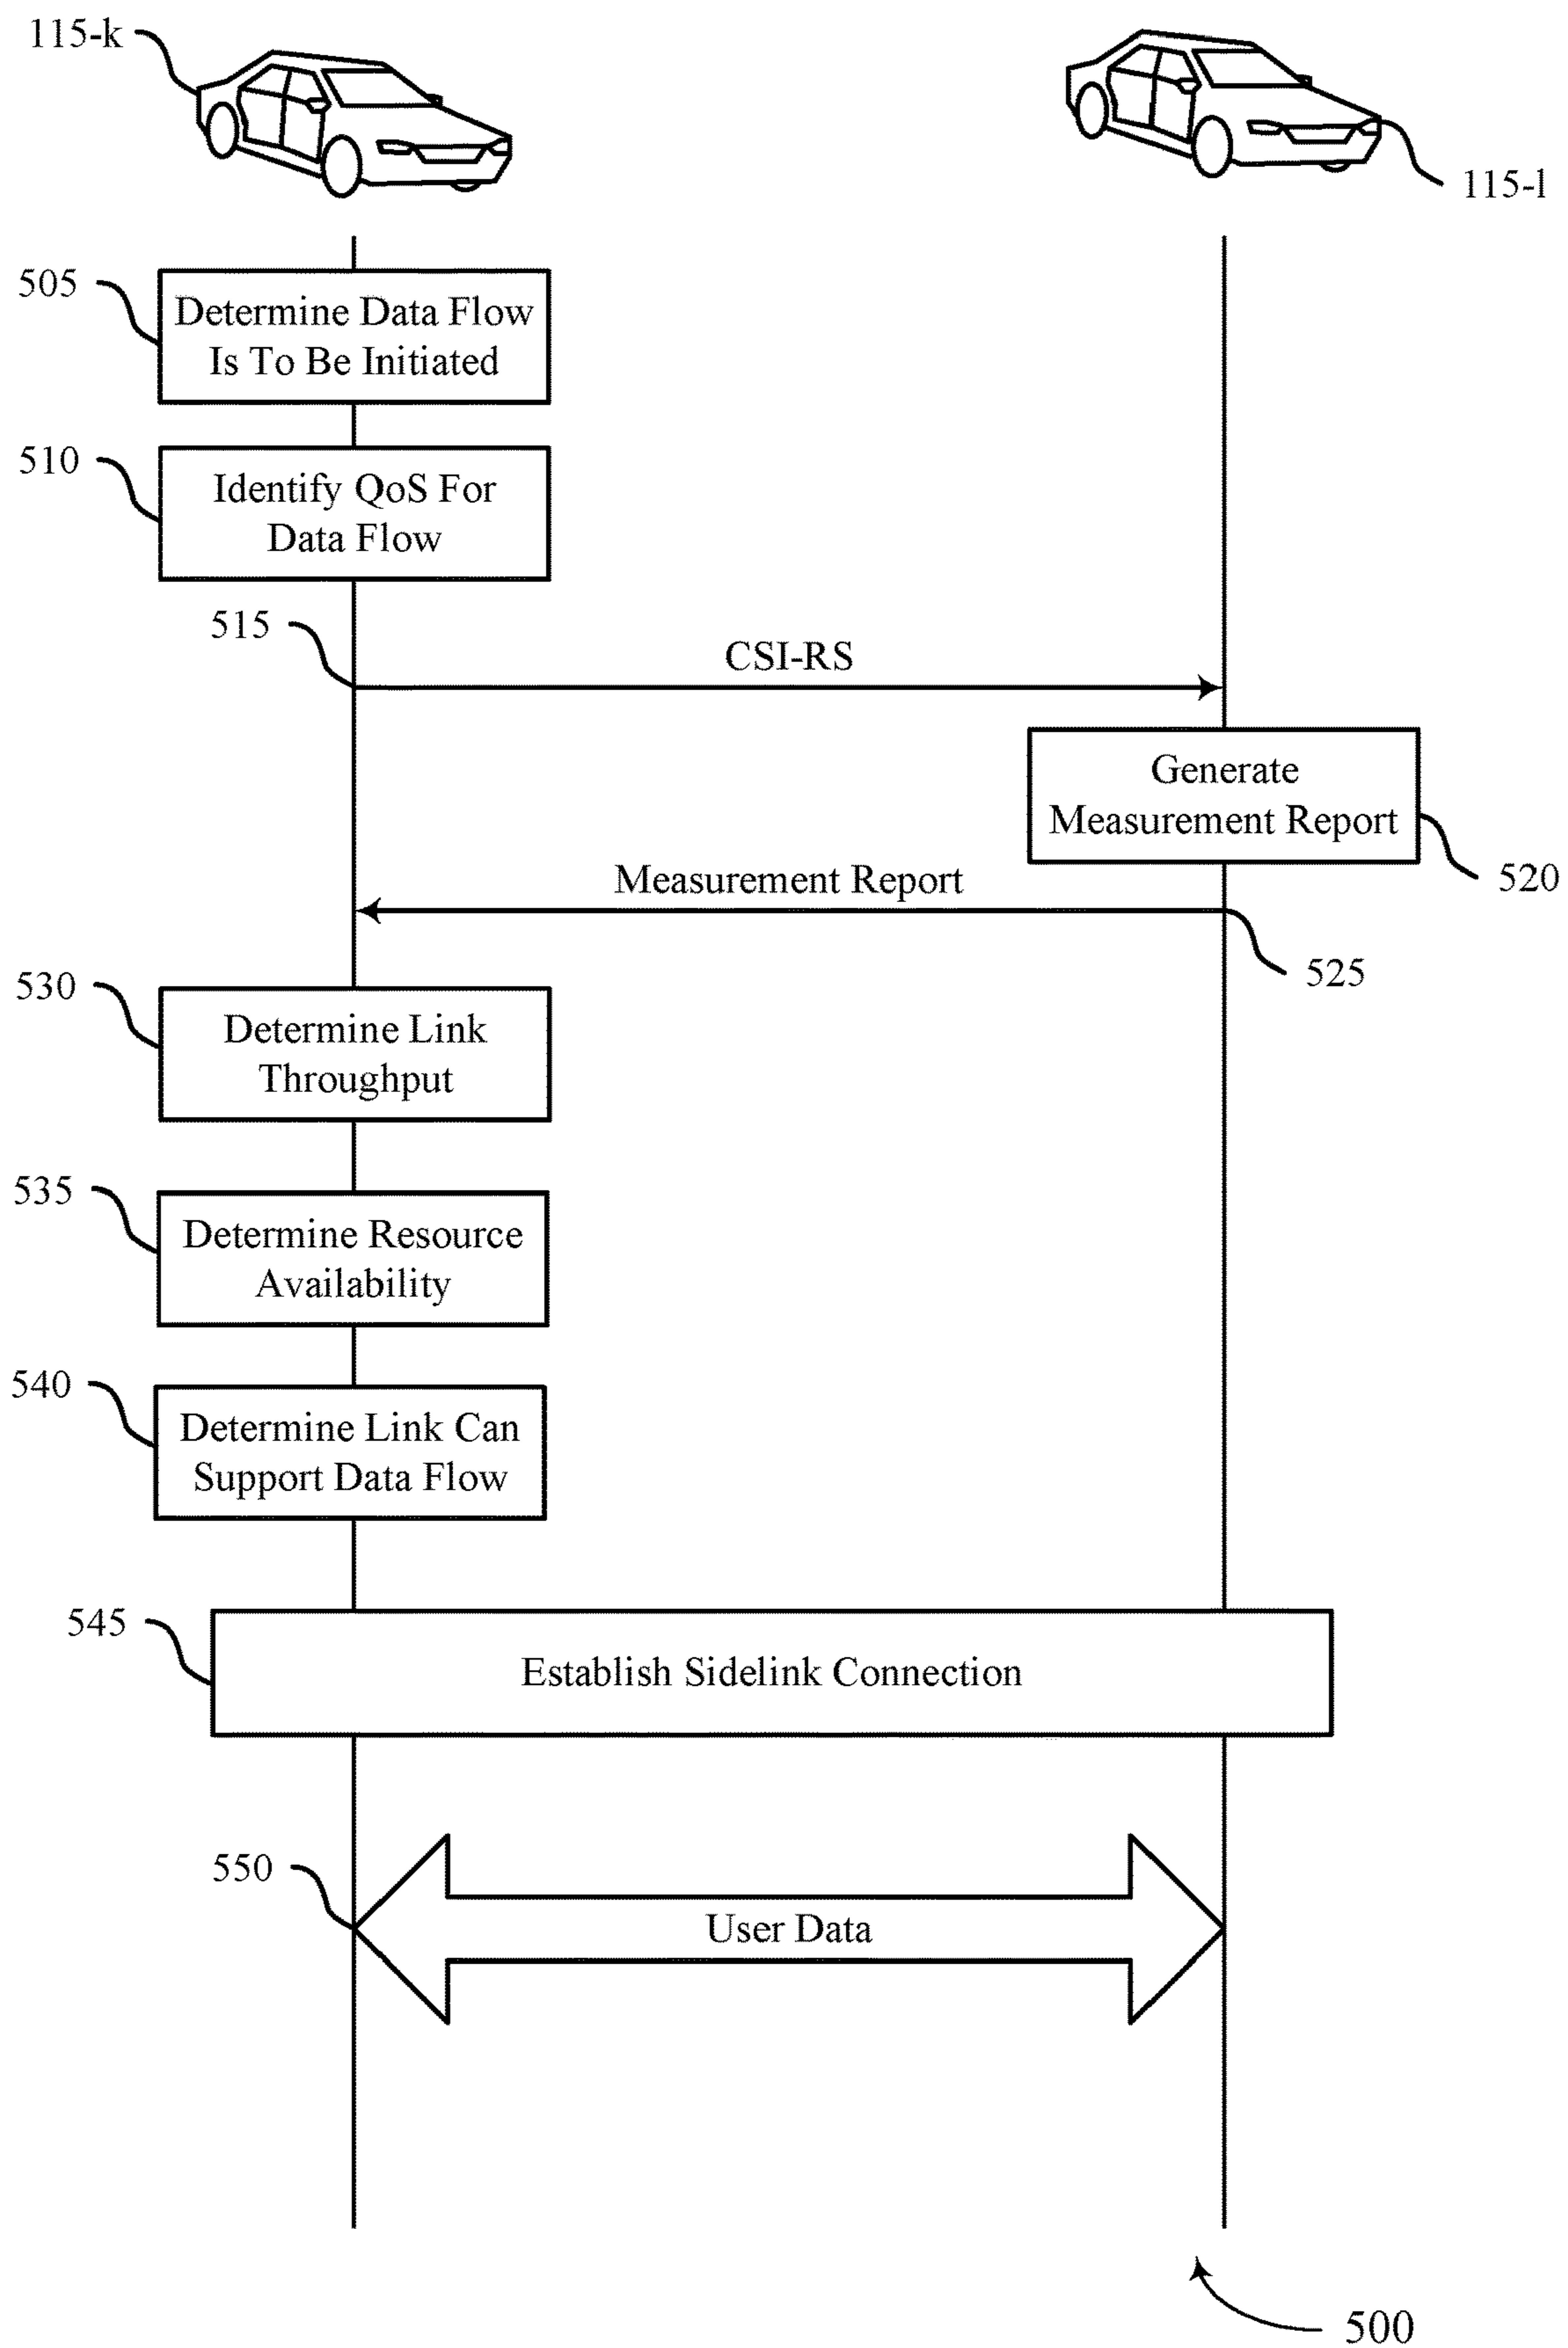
115-k

115-l

505

Determine Data Flow Is To Be Initiated

510

Identify QoS For Data Flow

515

CSI-RS

Generate Measurement Report

520

Measurement Report

525

530

Determine Link Throughput

535

Determine Resource Availability

540

Determine Link Can Support Data Flow

545

Establish Sidelink Connection

550

User Data

500